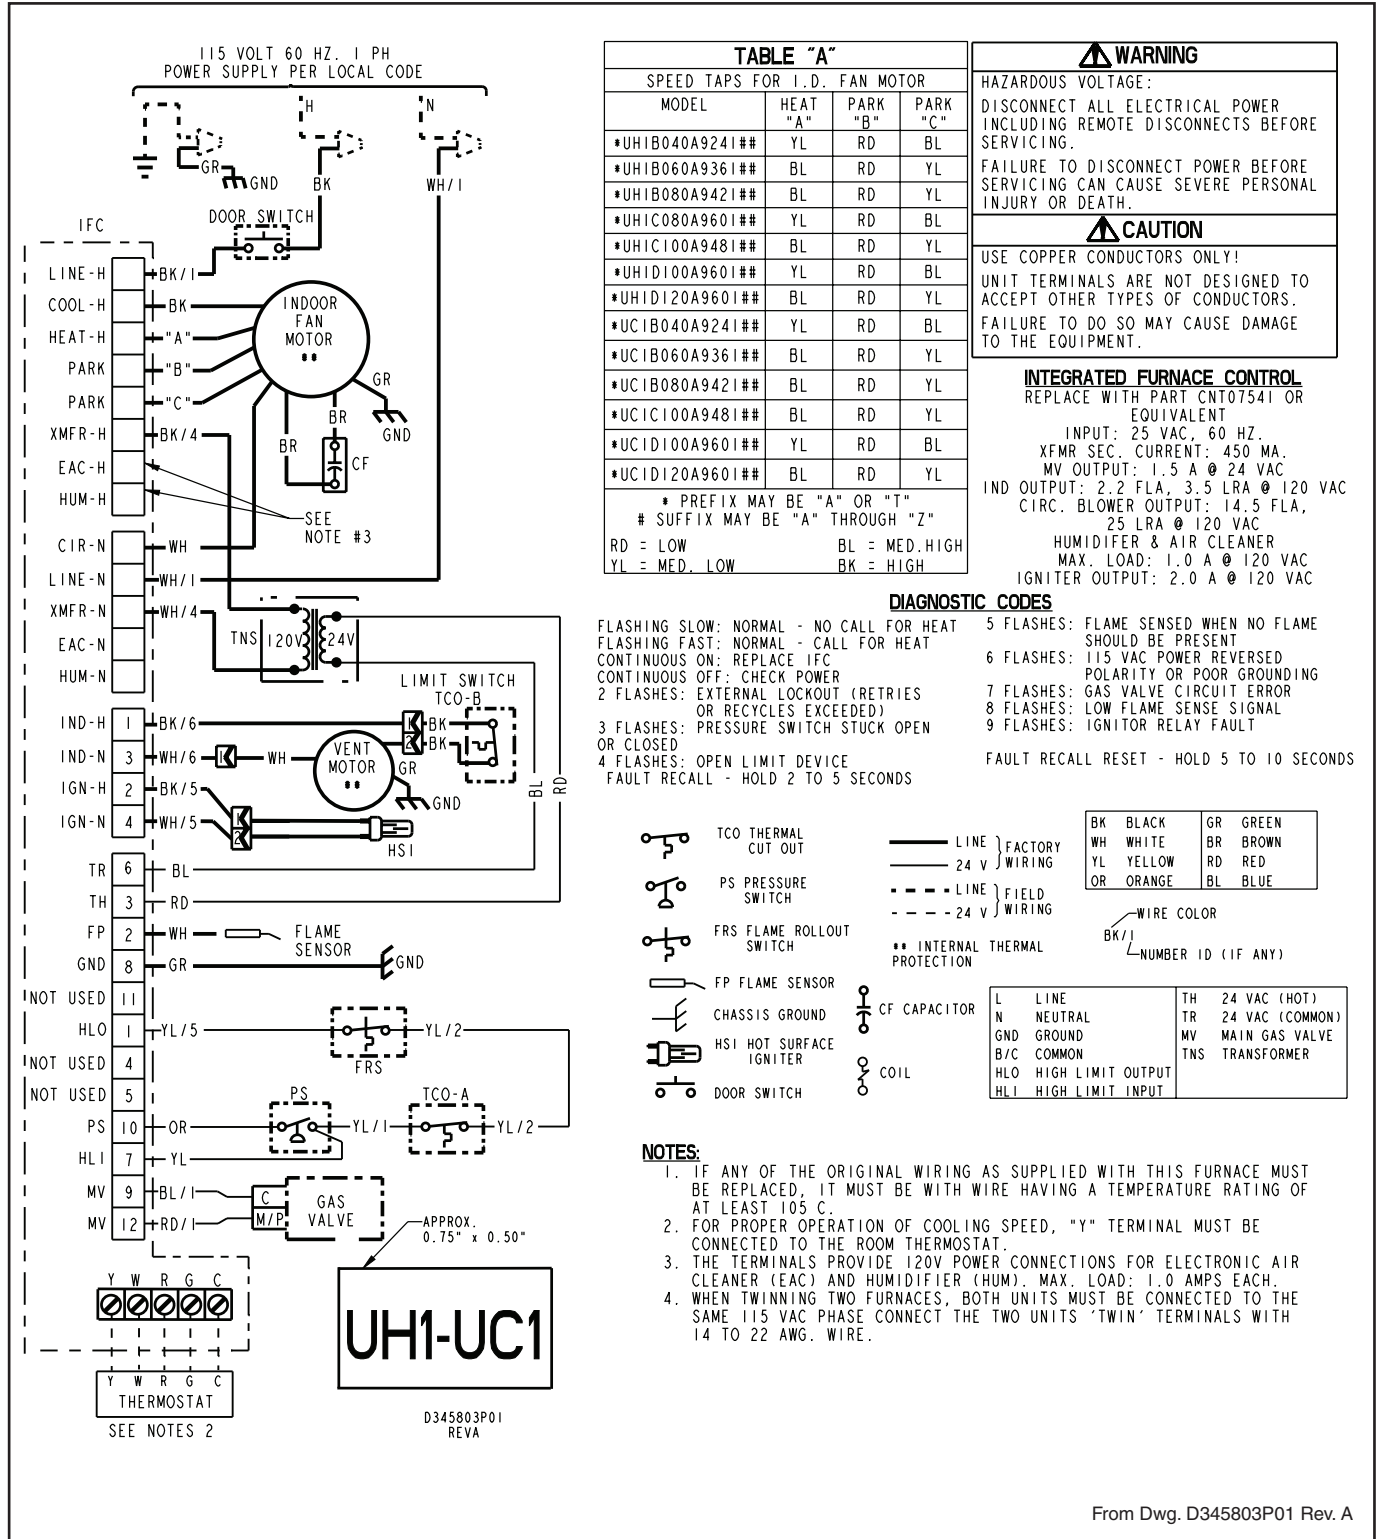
115 VOLT 60 HZ. 1 PH
POWER SUPPLY PER LOCAL CODE

H N

GR GND BK WH/1

DOOR SWITCH

IFC

LINE-H BK/1
COOL-H BK
HEAT-H "A"
PARK "B"
PARK "C"
XMFR-H BK/4
EAC-H
HUM-H

INDOOR FAN MOTOR **

GR
BR
BR
GND
CF

SEE NOTE #3

CIR-N WH
LINE-N WH/1
XMFR-N WH/4
EAC-N
HUM-N

TNS 120V 24V

LIMIT SWITCH TCO-B

IND-H 1 BK/6 BK BK
IND-N 3 WH/6 WH
IGN-H 2 BK/5
IGN-N 4 WH/5

VENT MOTOR ** GR GND

HSI

BL RD

TR 6 BL
TH 3 RD
FP 2 WH FLAME SENSOR
GND 8 GR GND
NOT USED 11
HLO 1 YL/5 YL/2
FRS
NOT USED 4
NOT USED 5
PS 10 OR PS YL/1 TCO-A YL/2
HLI 7 YL
MV 9 BL/1 C GAS VALVE
MV 12 RD/1 M/P

APPROX. 0.75" x 0.50"

UH1-UC1

Y W R G C

Y W R G C
THERMOSTAT
SEE NOTES 2

D345803P01
REVA

| TABLE "A" | | | |
|---|---|---|---|
| SPEED TAPS FOR I.D. FAN MOTOR | | | |
| MODEL | HEAT "A" | PARK "B" | PARK "C" |
| *UHIB040A9241## | YL | RD | BL |
| *UHIB060A9361## | BL | RD | YL |
| *UHIB080A9421## | BL | RD | YL |
| *UHIC080A9601## | YL | RD | BL |
| *UHIC100A9481## | BL | RD | YL |
| *UHID100A9601## | YL | RD | BL |
| *UHID120A9601## | BL | RD | YL |
| *UCIB040A9241## | YL | RD | BL |
| *UCIB060A9361## | BL | RD | YL |
| *UCIB080A9421## | BL | RD | YL |
| *UCIC100A9481## | BL | RD | YL |
| *UCID100A9601## | YL | RD | BL |
| *UCID120A9601## | BL | RD | YL |

* PREFIX MAY BE "A" OR "T"
# SUFFIX MAY BE "A" THROUGH "Z"
RD = LOW BL = MED.HIGH
YL = MED. LOW BK = HIGH

WARNING
HAZARDOUS VOLTAGE:
DISCONNECT ALL ELECTRICAL POWER INCLUDING REMOTE DISCONNECTS BEFORE SERVICING.
FAILURE TO DISCONNECT POWER BEFORE SERVICING CAN CAUSE SEVERE PERSONAL INJURY OR DEATH.

CAUTION
USE COPPER CONDUCTORS ONLY!
UNIT TERMINALS ARE NOT DESIGNED TO ACCEPT OTHER TYPES OF CONDUCTORS.
FAILURE TO DO SO MAY CAUSE DAMAGE TO THE EQUIPMENT.

INTEGRATED FURNACE CONTROL
REPLACE WITH PART CNT07541 OR EQUIVALENT
INPUT: 25 VAC, 60 HZ.
XFMR SEC. CURRENT: 450 MA.
MV OUTPUT: 1.5 A @ 24 VAC
IND OUTPUT: 2.2 FLA, 3.5 LRA @ 120 VAC
CIRC. BLOWER OUTPUT: 14.5 FLA, 25 LRA @ 120 VAC
HUMIDIFER & AIR CLEANER MAX. LOAD: 1.0 A @ 120 VAC
IGNITER OUTPUT: 2.0 A @ 120 VAC

DIAGNOSTIC CODES
FLASHING SLOW: NORMAL - NO CALL FOR HEAT
FLASHING FAST: NORMAL - CALL FOR HEAT
CONTINUOUS ON: REPLACE IFC
CONTINUOUS OFF: CHECK POWER
2 FLASHES: EXTERNAL LOCKOUT (RETRIES OR RECYCLES EXCEEDED)
3 FLASHES: PRESSURE SWITCH STUCK OPEN OR CLOSED
4 FLASHES: OPEN LIMIT DEVICE
FAULT RECALL - HOLD 2 TO 5 SECONDS
5 FLASHES: FLAME SENSED WHEN NO FLAME SHOULD BE PRESENT
6 FLASHES: 115 VAC POWER REVERSED POLARITY OR POOR GROUNDING
7 FLASHES: GAS VALVE CIRCUIT ERROR
8 FLASHES: LOW FLAME SENSE SIGNAL
9 FLASHES: IGNITOR RELAY FAULT

FAULT RECALL RESET - HOLD 5 TO 10 SECONDS

TCO THERMAL CUT OUT
PS PRESSURE SWITCH
FRS FLAME ROLLOUT SWITCH
FP FLAME SENSOR
CHASSIS GROUND
HSI HOT SURFACE IGNITER
DOOR SWITCH
CF CAPACITOR
COIL
LINE } FACTORY
24 V } WIRING
LINE } FIELD
24 V } WIRING
** INTERNAL THERMAL PROTECTION

| BK | BLACK | GR | GREEN |
|---|---|---|---|
| WH | WHITE | BR | BROWN |
| YL | YELLOW | RD | RED |
| OR | ORANGE | BL | BLUE |

BK/1 WIRE COLOR
NUMBER ID (IF ANY)

| L | LINE | TH | 24 VAC (HOT) |
|---|---|---|---|
| N | NEUTRAL | TR | 24 VAC (COMMON) |
| GND | GROUND | MV | MAIN GAS VALVE |
| B/C | COMMON | TNS | TRANSFORMER |
| HLO | HIGH LIMIT OUTPUT | | |
| HLI | HIGH LIMIT INPUT | | |

NOTES:
1. IF ANY OF THE ORIGINAL WIRING AS SUPPLIED WITH THIS FURNACE MUST BE REPLACED, IT MUST BE WITH WIRE HAVING A TEMPERATURE RATING OF AT LEAST 105 C.
2. FOR PROPER OPERATION OF COOLING SPEED, "Y" TERMINAL MUST BE CONNECTED TO THE ROOM THERMOSTAT.
3. THE TERMINALS PROVIDE 120V POWER CONNECTIONS FOR ELECTRONIC AIR CLEANER (EAC) AND HUMIDIFIER (HUM). MAX. LOAD: 1.0 AMPS EACH.
4. WHEN TWINNING TWO FURNACES, BOTH UNITS MUST BE CONNECTED TO THE SAME 115 VAC PHASE CONNECT THE TWO UNITS 'TWIN' TERMINALS WITH 14 TO 22 AWG. WIRE.

From Dwg. D345803P01 Rev. A